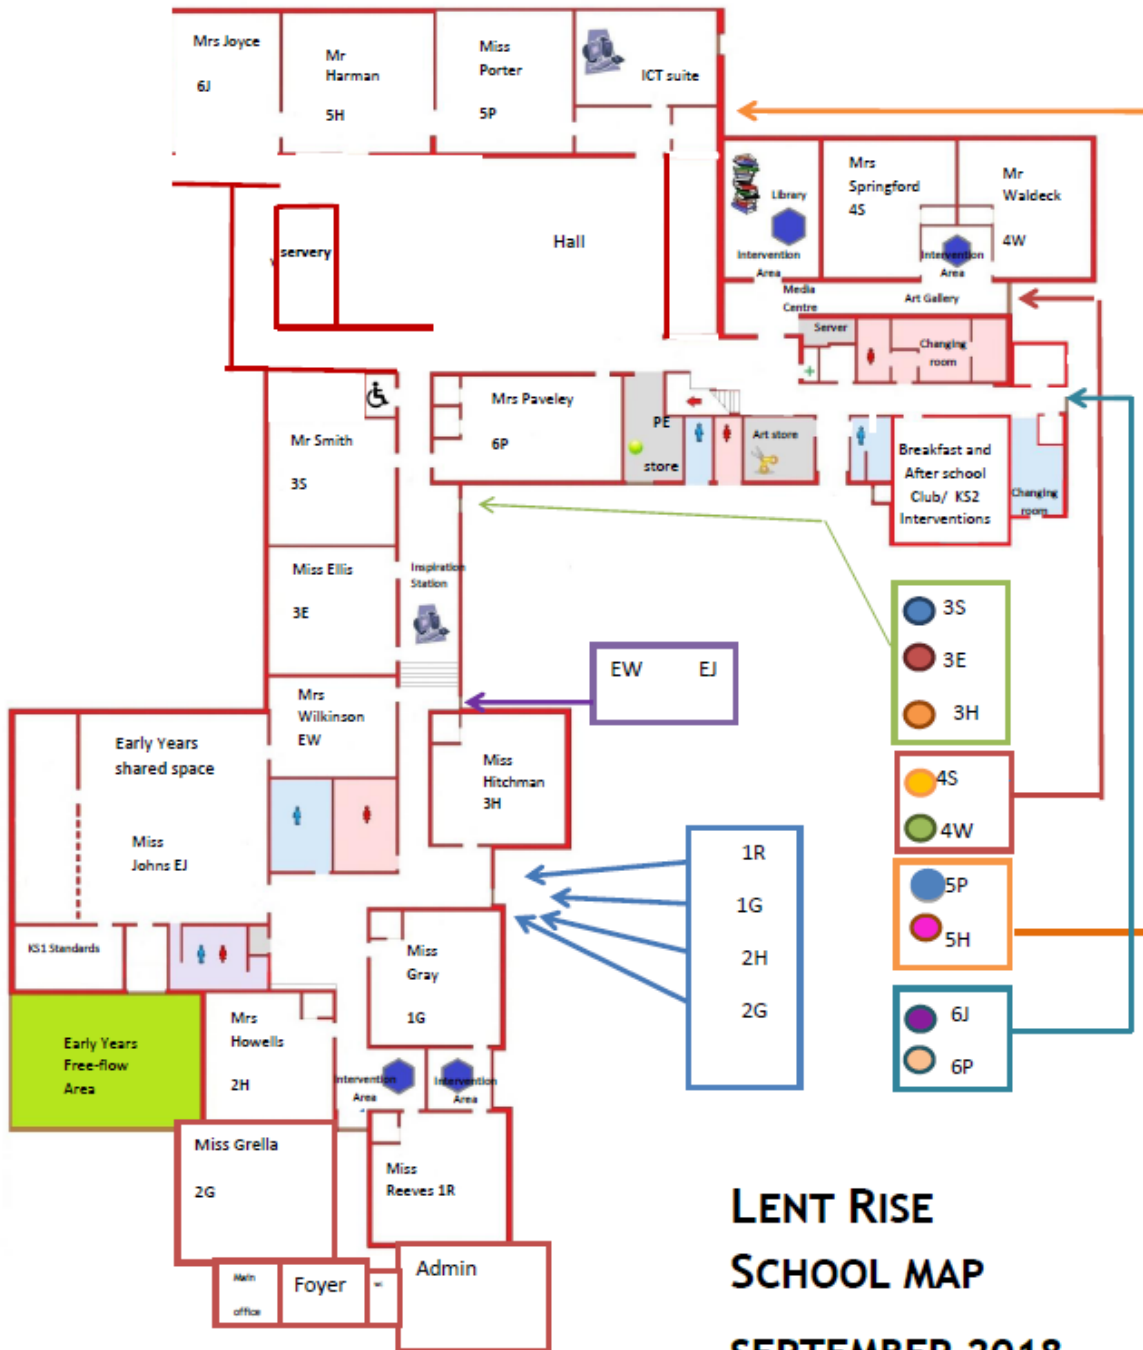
Mrs Joyce
6J

Mr
Harman
5H

Miss
Porter
5P

ICT suite

Library
Intervention Area

Mrs
Springford
4S

Mr
Waldeck
4W

Intervention Area

Media Centre

Art Gallery

servery

Hall

Server

Changing room

Mrs Paveley
6P

PE
store

Art store

Mr Smith
3S

Breakfast and After school Club/ KS2 Interventions

Changing room

Miss Ellis
3E

Inspiration Station

3S
3E
3H

EW EJ

Mrs
Wilkinson
EW

Early Years shared space

Miss
Johns EJ

Miss
Hitchman
3H

4S
4W

1R
1G
2H
2G

5P
5H

KS1 Standards

Miss
Gray
1G

Early Years Free-flow Area

Mrs
Howells
2H

Intervention Area

Intervention Area

6J
6P

Miss Grella
2G

Miss
Reeves 1R

Main office

Foyer

Admin

LENT RISE
SCHOOL MAP

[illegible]